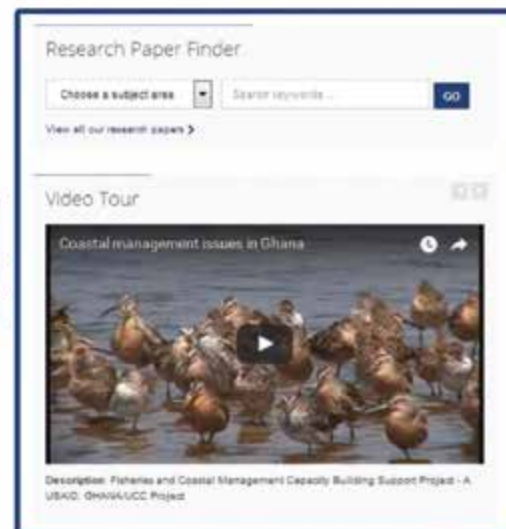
Research Paper Finder

Choose a subject area

Search keywords...

GO

View all our research papers >

Video Tour

Coastal management issues in Ghana

Description: Fisheries and Coastal Management Capacity Building Support Project - A USAID, GHANA/UCC Project